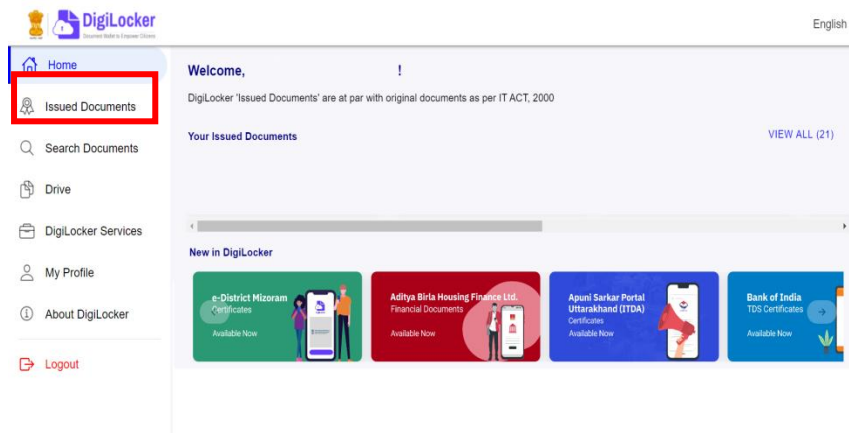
DigiLocker
Document Wallet to Empower Citizens

English

Home
Issued Documents
Search Documents
Drive
DigiLocker Services
My Profile
About DigiLocker
Logout

Welcome, !

DigiLocker 'Issued Documents' are at par with original documents as per IT ACT, 2000

Your Issued Documents

VIEW ALL (21)

New in DigiLocker

e-District Mizoram
Certificates
Available Now

Aditya Birla Housing Finance Ltd.
Financial Documents
Available Now

Apuni Sarkar Portal Uttarakhand (ITDA)
Certificates
Available Now

Bank of India
TDS Certificates
Available Now